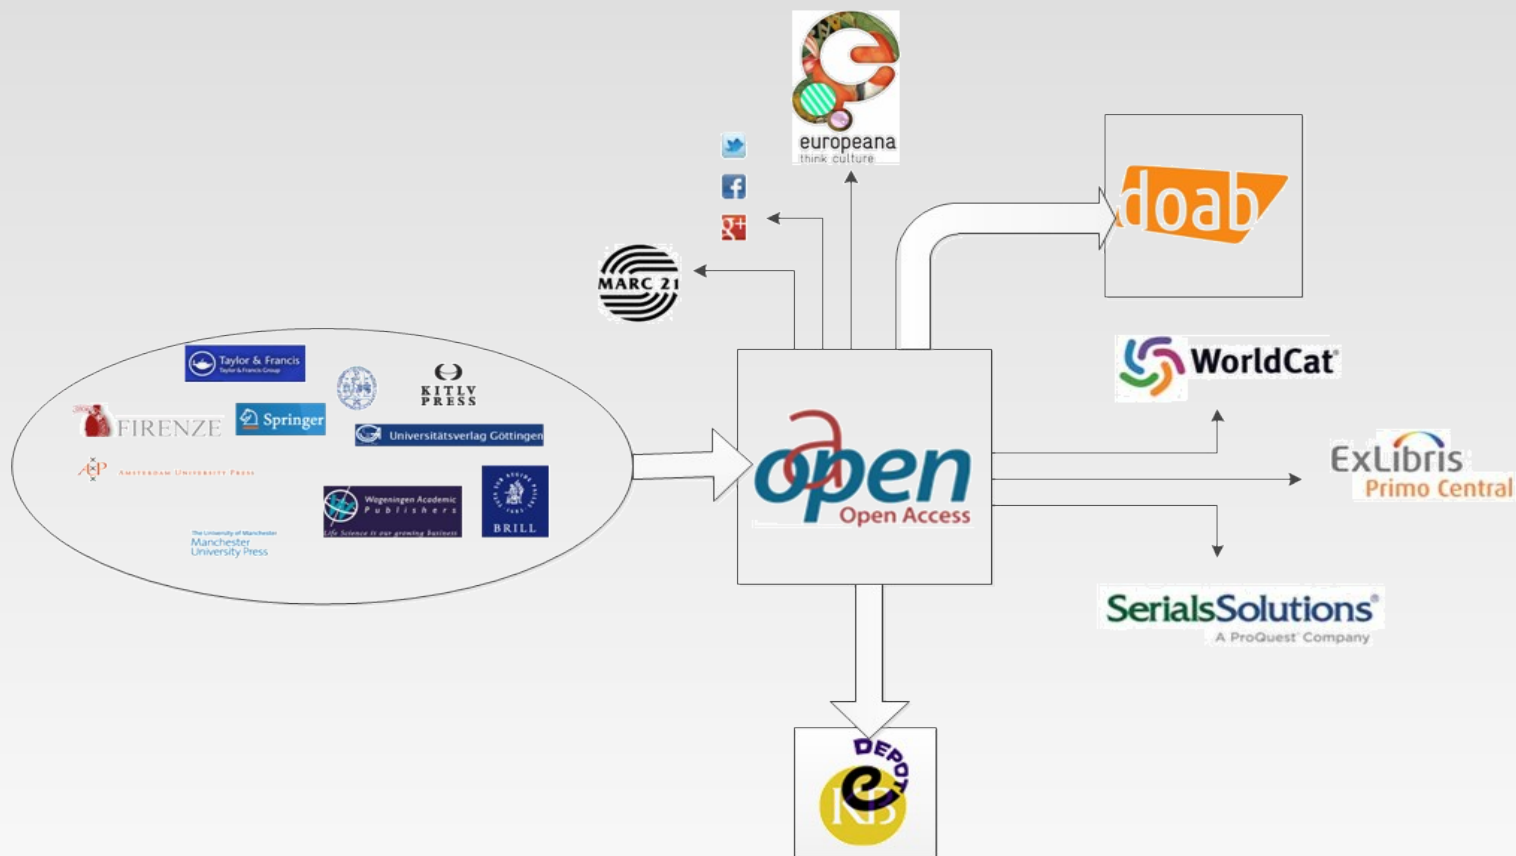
europeana
think culture

doab

MARC 21

Taylor & Francis
Taylor & Francis Group

KITLV PRESS

FIRENZE

Springer

Universitätsverlag Göttingen

AUP AMSTERDAM UNIVERSITY PRESS

Wageningen Academic Publishers
Life Science is our growing business

BRILL

The University of Manchester
Manchester University Press

oapen
Open Access

WorldCat

ExLibris
Primo Central

SerialsSolutions
A ProQuest Company

DEPOT
e
KB